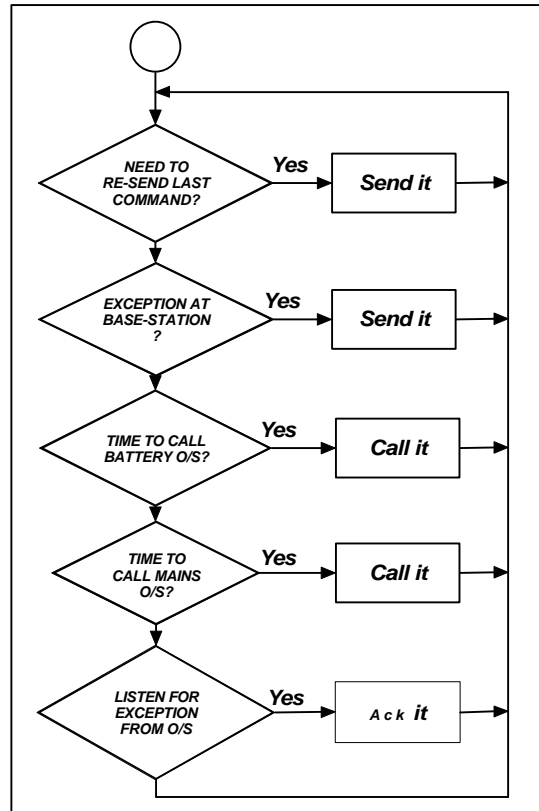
NEED TO RE-SEND LAST COMMAND?

Yes

Send it

EXCEPTION AT BASE-STATION ?

Yes

Send it

TIME TO CALL BATTERY O/S?

Yes

Call it

TIME TO CALL MAINS O/S?

Yes

Call it

LISTEN FOR EXCEPTION FROM O/S

Yes

Ack it